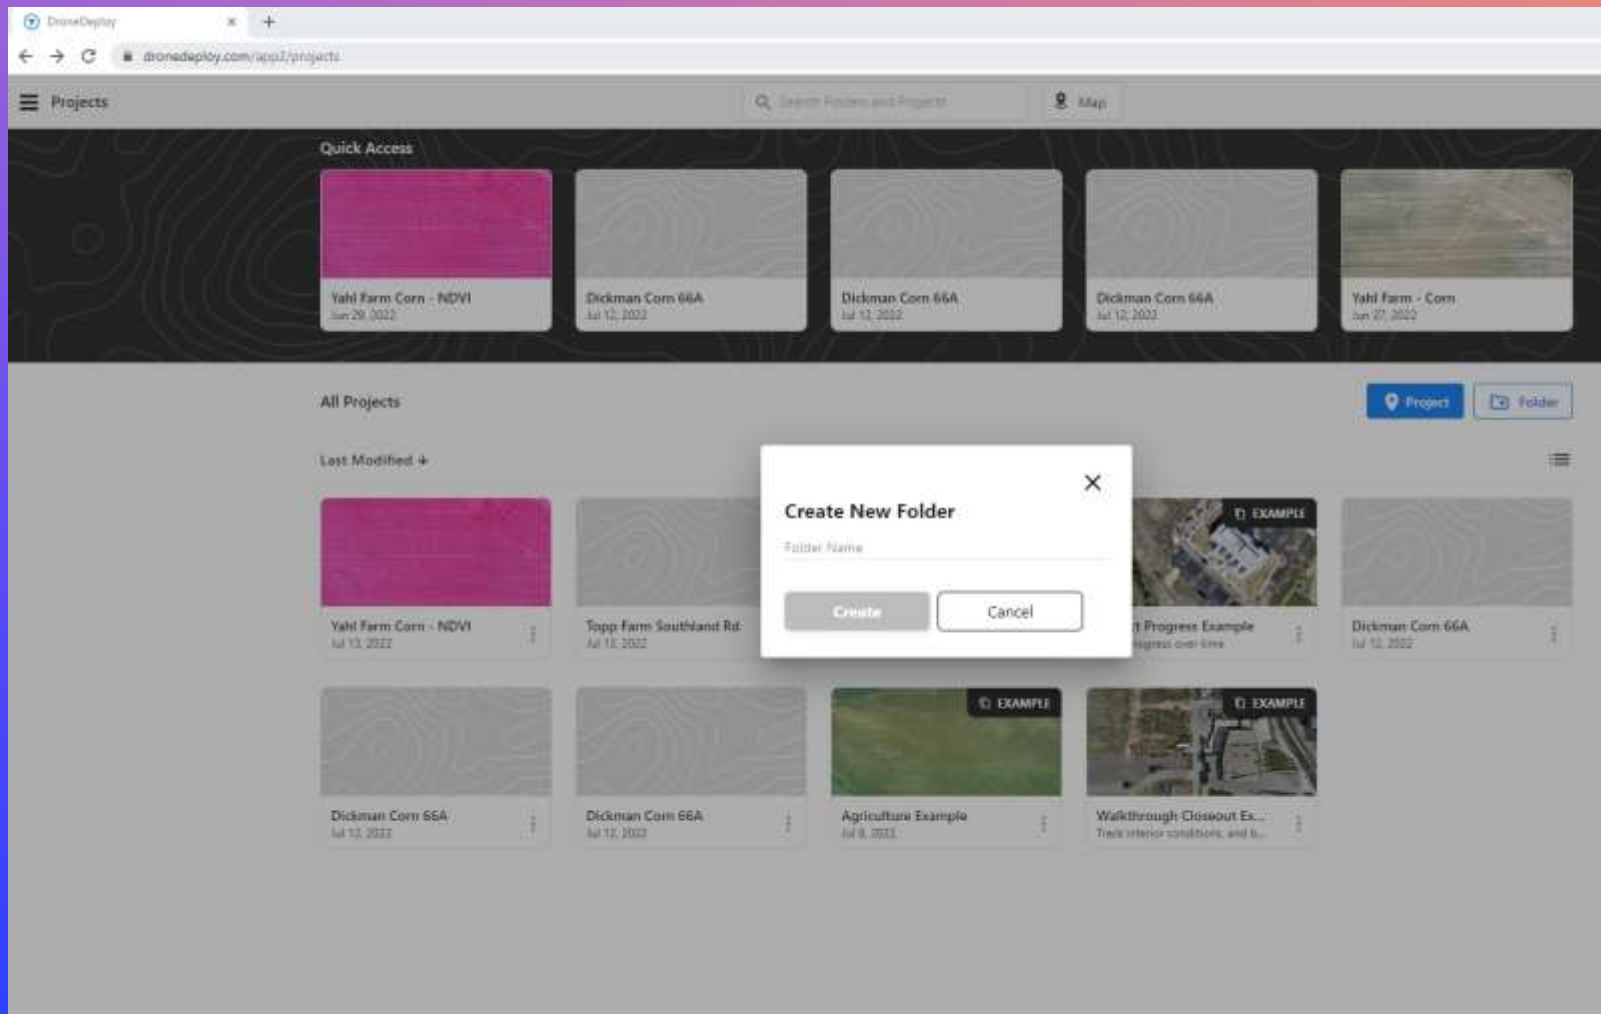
DroneDeploy ×

dronedeploy.com/app2/projects

Projects

Search Folders and Projects

Map

Quick Access

Yahl Farm Corn - NDVI
Jun 29, 2022

Dickman Corn 66A
Jul 12, 2022

Dickman Corn 66A
Jul 12, 2022

Dickman Corn 66A
Jul 12, 2022

Yahl Farm - Corn
Jun 27, 2022

All Projects

Project

Folder

Last Modified

Yahl Farm Corn - NDVI
Jul 13, 2022

Topp Farm Southland Rd
Jul 13, 2022

Create New Folder

Folder Name

Create

Cancel

EXAMPLE

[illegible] Progress Example
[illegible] progress over time

Dickman Corn 66A
Jul 12, 2022

Dickman Corn 66A
Jul 12, 2022

Dickman Corn 66A
Jul 12, 2022

EXAMPLE

Agriculture Example
Jul 8, 2022

EXAMPLE

Walkthrough Closeout Ex...
Track interior conditions, and b...